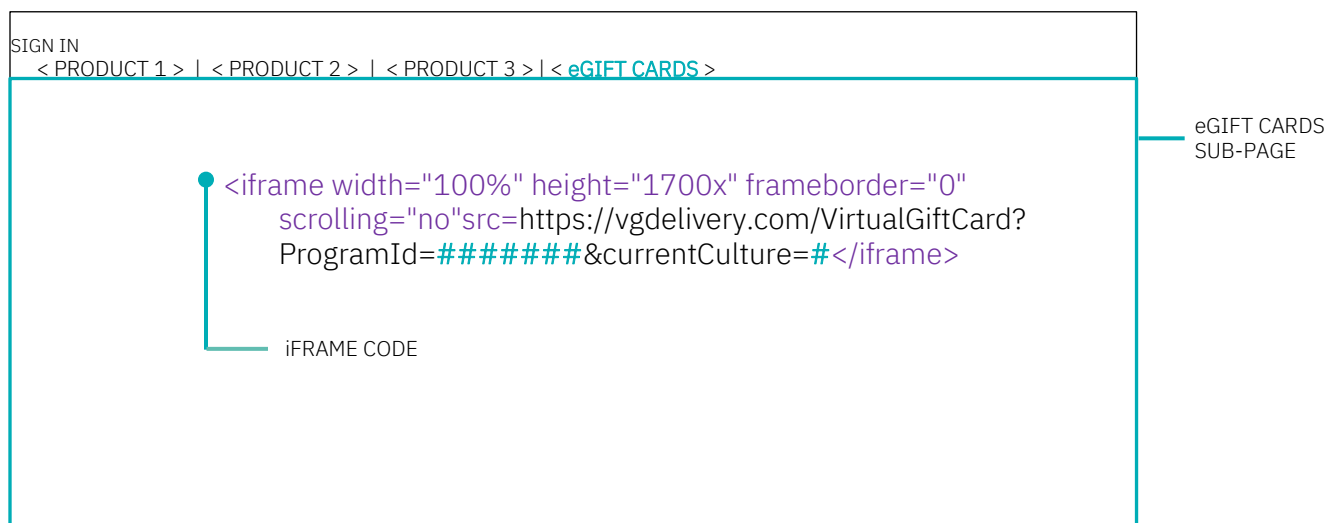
SIGN IN
< PRODUCT 1 > | < PRODUCT 2 > | < PRODUCT 3 > | < eGIFT CARDS >

eGIFT CARDS SUB-PAGE

<iframe width="100%" height="1700x" frameborder="0" scrolling="no"src=https://vgdelivery.com/VirtualGiftCard?ProgramId=#######&currentCulture=#</iframe>

iFRAME CODE